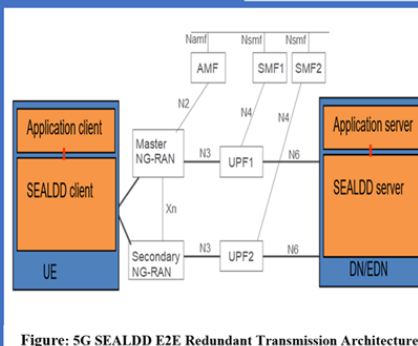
Namf
Nsmf
Nsmf
AMF
SMF1
SMF2
N2
N4
N4
Application client
SEALDD client
UE
Master NG-RAN
Xn
Secondary NG-RAN
N3
N3
UPF1
UPF2
N6
N6
Application server
SEALDD server
DN/EDN

Figure: 5G SEALDD E2E Redundant Transmission Architecture